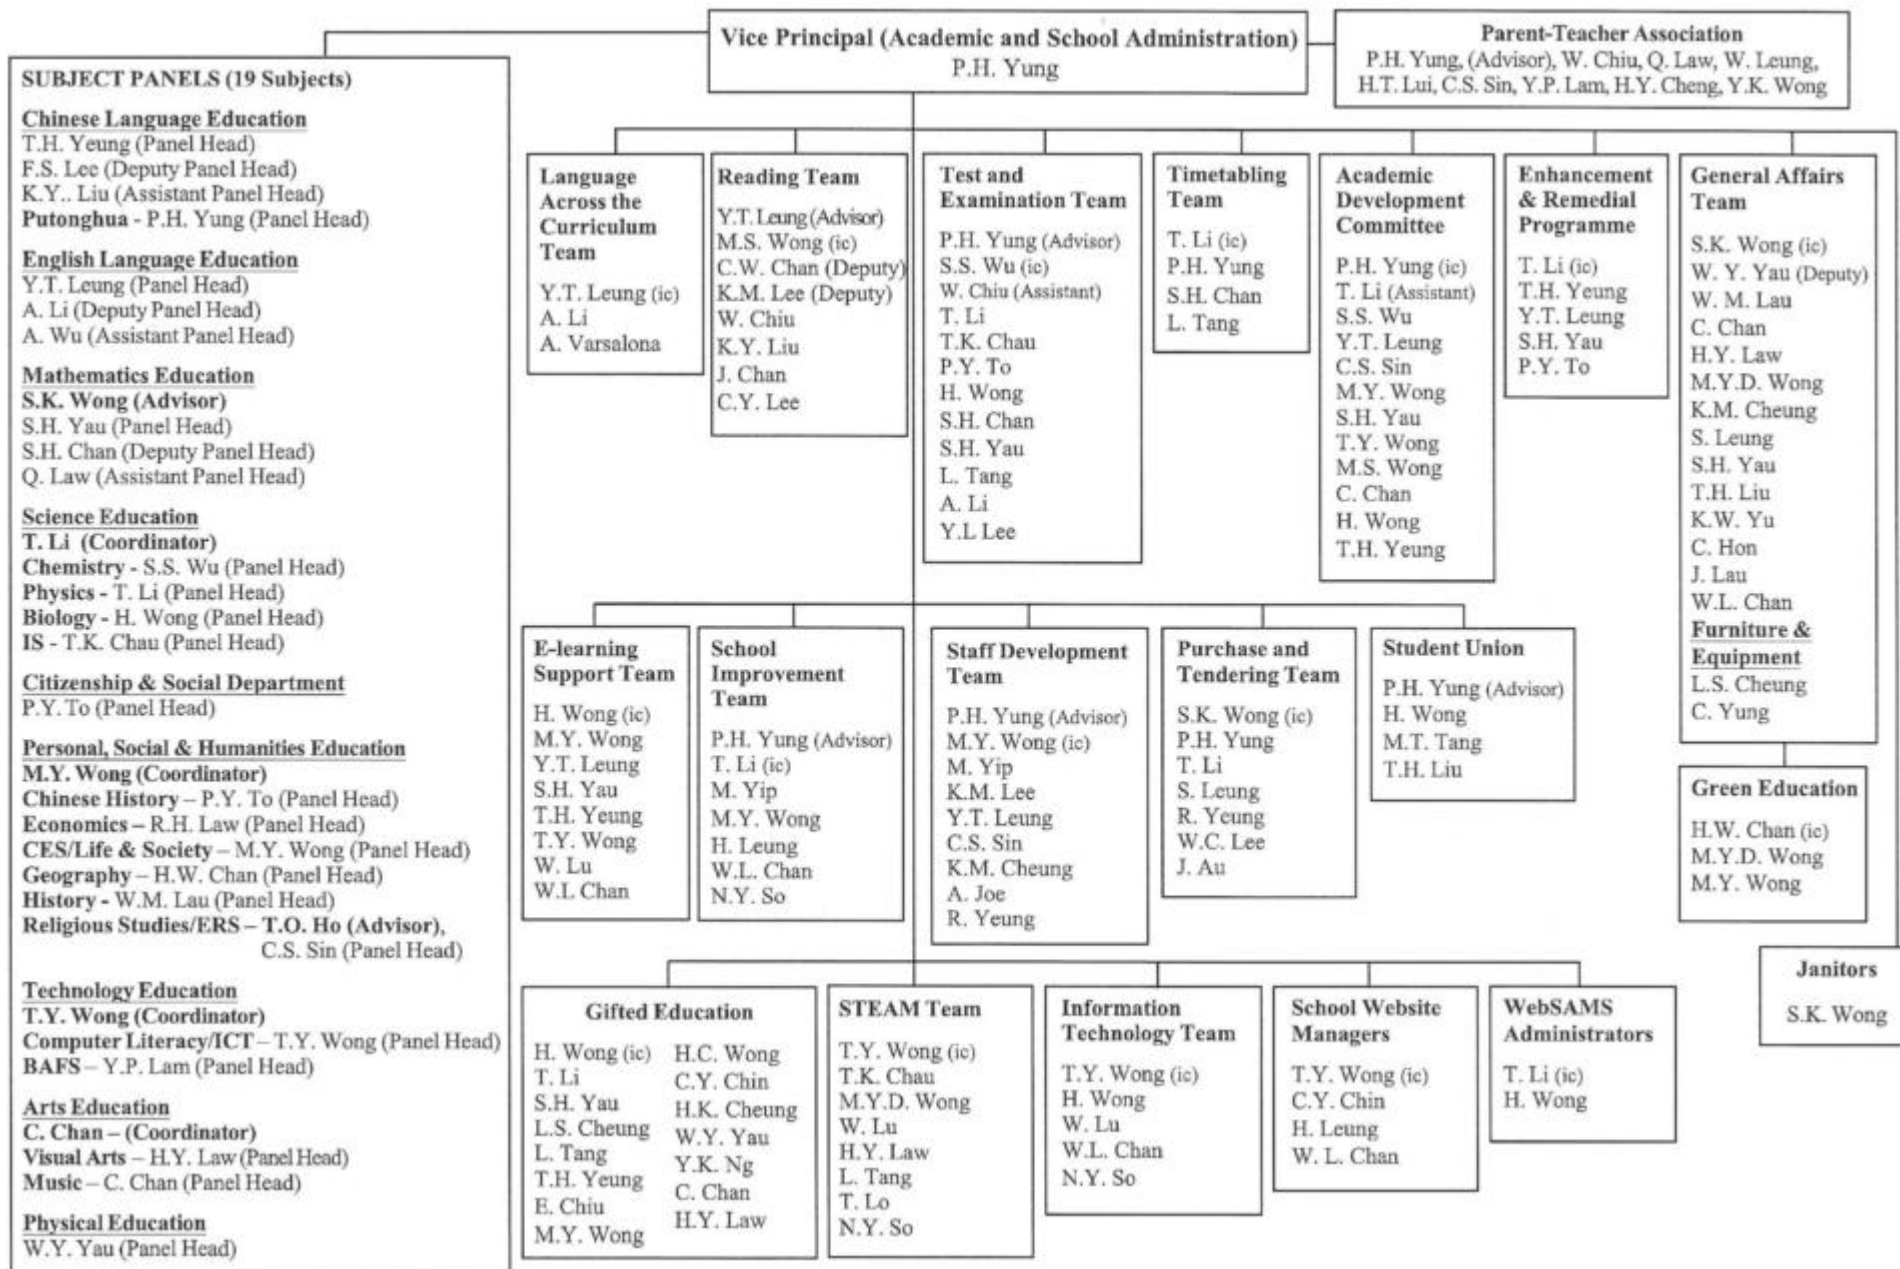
Vice Principal (Academic and School Administration)
P.H. Yung

Parent-Teacher Association
P.H. Yung, (Advisor), W. Chiu, Q. Law, W. Leung, H.T. Lui, C.S. Sin, Y.P. Lam, H.Y. Cheng, Y.K. Wong

SUBJECT PANELS (19 Subjects)

Chinese Language Education
T.H. Yeung (Panel Head)
F.S. Lee (Deputy Panel Head)
K.Y.. Liu (Assistant Panel Head)
Putonghua - P.H. Yung (Panel Head)

English Language Education
Y.T. Leung (Panel Head)
A. Li (Deputy Panel Head)
A. Wu (Assistant Panel Head)

Mathematics Education
S.K. Wong (Advisor)
S.H. Yau (Panel Head)
S.H. Chan (Deputy Panel Head)
Q. Law (Assistant Panel Head)

Science Education
T. Li (Coordinator)
Chemistry - S.S. Wu (Panel Head)
Physics - T. Li (Panel Head)
Biology - H. Wong (Panel Head)
IS - T.K. Chau (Panel Head)

Citizenship & Social Department
P.Y. To (Panel Head)

Personal, Social & Humanities Education
M.Y. Wong (Coordinator)
Chinese History – P.Y. To (Panel Head)
Economics – R.H. Law (Panel Head)
CES/Life & Society – M.Y. Wong (Panel Head)
Geography – H.W. Chan (Panel Head)
History - W.M. Lau (Panel Head)
Religious Studies/ERS – T.O. Ho (Advisor), C.S. Sin (Panel Head)

Technology Education
T.Y. Wong (Coordinator)
Computer Literacy/ICT – T.Y. Wong (Panel Head)
BAFS – Y.P. Lam (Panel Head)

Arts Education
C. Chan – (Coordinator)
Visual Arts – H.Y. Law (Panel Head)
Music – C. Chan (Panel Head)

Physical Education
W.Y. Yau (Panel Head)

Language Across the Curriculum Team
Y.T. Leung (ic)
A. Li
A. Varsalona

Reading Team
Y.T. Leung (Advisor)
M.S. Wong (ic)
C.W. Chan (Deputy)
K.M. Lee (Deputy)
W. Chiu
K.Y. Liu
J. Chan
C.Y. Lee

Test and Examination Team
P.H. Yung (Advisor)
S.S. Wu (ic)
W. Chiu (Assistant)
T. Li
T.K. Chau
P.Y. To
H. Wong
S.H. Chan
S.H. Yau
L. Tang
A. Li
Y.L Lee

Timetabling Team
T. Li (ic)
P.H. Yung
S.H. Chan
L. Tang

Academic Development Committee
P.H. Yung (ic)
T. Li (Assistant)
S.S. Wu
Y.T. Leung
C.S. Sin
M.Y. Wong
S.H. Yau
T.Y. Wong
M.S. Wong
C. Chan
H. Wong
T.H. Yeung

Enhancement & Remedial Programme
T. Li (ic)
T.H. Yeung
Y.T. Leung
S.H. Yau
P.Y. To

General Affairs Team
S.K. Wong (ic)
W. Y. Yau (Deputy)
W. M. Lau
C. Chan
H.Y. Law
M.Y.D. Wong
K.M. Cheung
S. Leung
S.H. Yau
T.H. Liu
K.W. Yu
C. Hon
J. Lau
W.L. Chan
Furniture & Equipment
L.S. Cheung
C. Yung

E-learning Support Team
H. Wong (ic)
M.Y. Wong
Y.T. Leung
S.H. Yau
T.H. Yeung
T.Y. Wong
W. Lu
W.L Chan

School Improvement Team
P.H. Yung (Advisor)
T. Li (ic)
M. Yip
M.Y. Wong
H. Leung
W.L. Chan
N.Y. So

Staff Development Team
P.H. Yung (Advisor)
M.Y. Wong (ic)
M. Yip
K.M. Lee
Y.T. Leung
C.S. Sin
K.M. Cheung
A. Joe
R. Yeung

Purchase and Tendering Team
S.K. Wong (ic)
P.H. Yung
T. Li
S. Leung
R. Yeung
W.C. Lee
J. Au

Student Union
P.H. Yung (Advisor)
H. Wong
M.T. Tang
T.H. Liu

Green Education
H.W. Chan (ic)
M.Y.D. Wong
M.Y. Wong

Janitors
S.K. Wong

Gifted Education
H. Wong (ic)
T. Li
S.H. Yau
L.S. Cheung
L. Tang
T.H. Yeung
E. Chiu
M.Y. Wong
H.C. Wong
C.Y. Chin
H.K. Cheung
W.Y. Yau
Y.K. Ng
C. Chan
H.Y. Law

STEAM Team
T.Y. Wong (ic)
T.K. Chau
M.Y.D. Wong
W. Lu
H.Y. Law
L. Tang
T. Lo
N.Y. So

Information Technology Team
T.Y. Wong (ic)
H. Wong
W. Lu
W.L. Chan
N.Y. So

School Website Managers
T.Y. Wong (ic)
C.Y. Chin
H. Leung
W. L. Chan

WebSAMS Administrators
T. Li (ic)
H. Wong